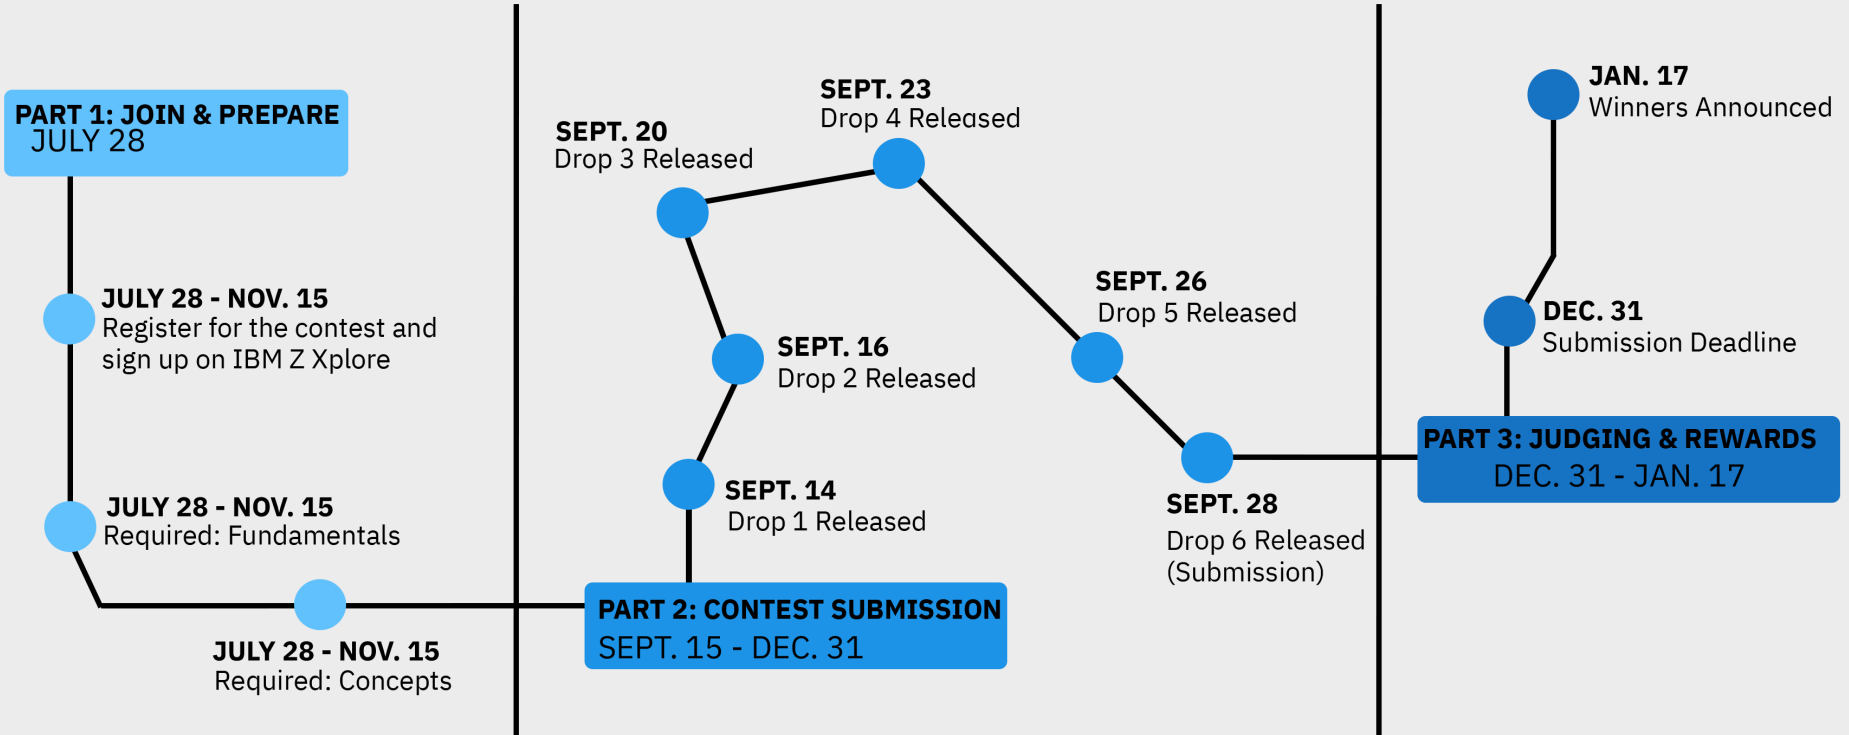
PART 1: JOIN & PREPARE
JULY 28

JULY 28 - NOV. 15
Register for the contest and sign up on IBM Z Xplore

JULY 28 - NOV. 15
Required: Fundamentals

JULY 28 - NOV. 15
Required: Concepts

PART 2: CONTEST SUBMISSION
SEPT. 15 - DEC. 31

SEPT. 14
Drop 1 Released

SEPT. 16
Drop 2 Released

SEPT. 20
Drop 3 Released

SEPT. 23
Drop 4 Released

SEPT. 26
Drop 5 Released

SEPT. 28
Drop 6 Released (Submission)

PART 3: JUDGING & REWARDS
DEC. 31 - JAN. 17

DEC. 31
Submission Deadline

JAN. 17
Winners Announced